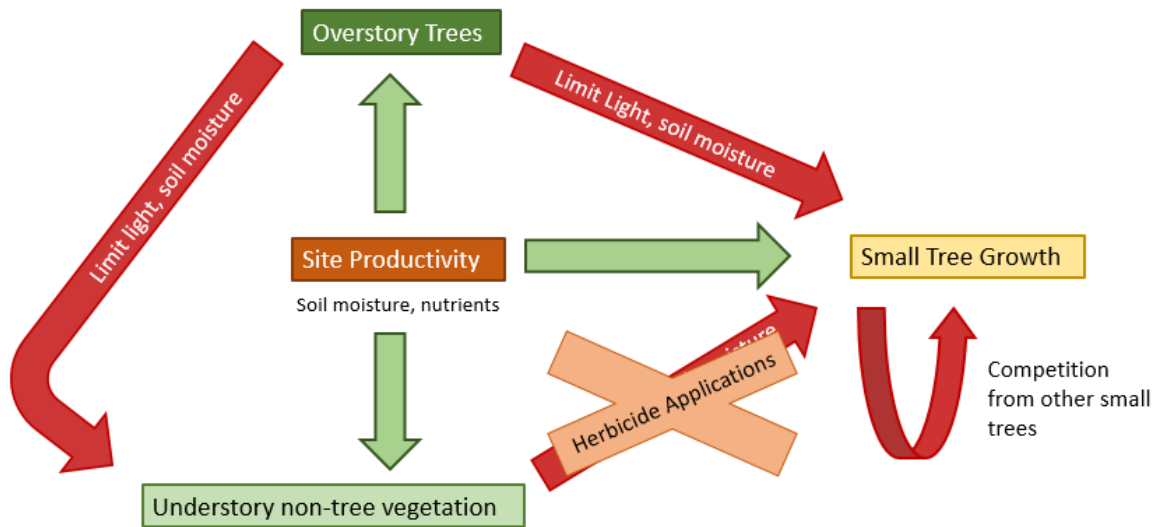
Overstory Trees

Limit light, soil moisture

Limit Light, soil moisture

Site Productivity

Soil moisture, nutrients

Small Tree Growth

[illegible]ture

Herbicide Applications

Competition from other small trees

Understory non-tree vegetation